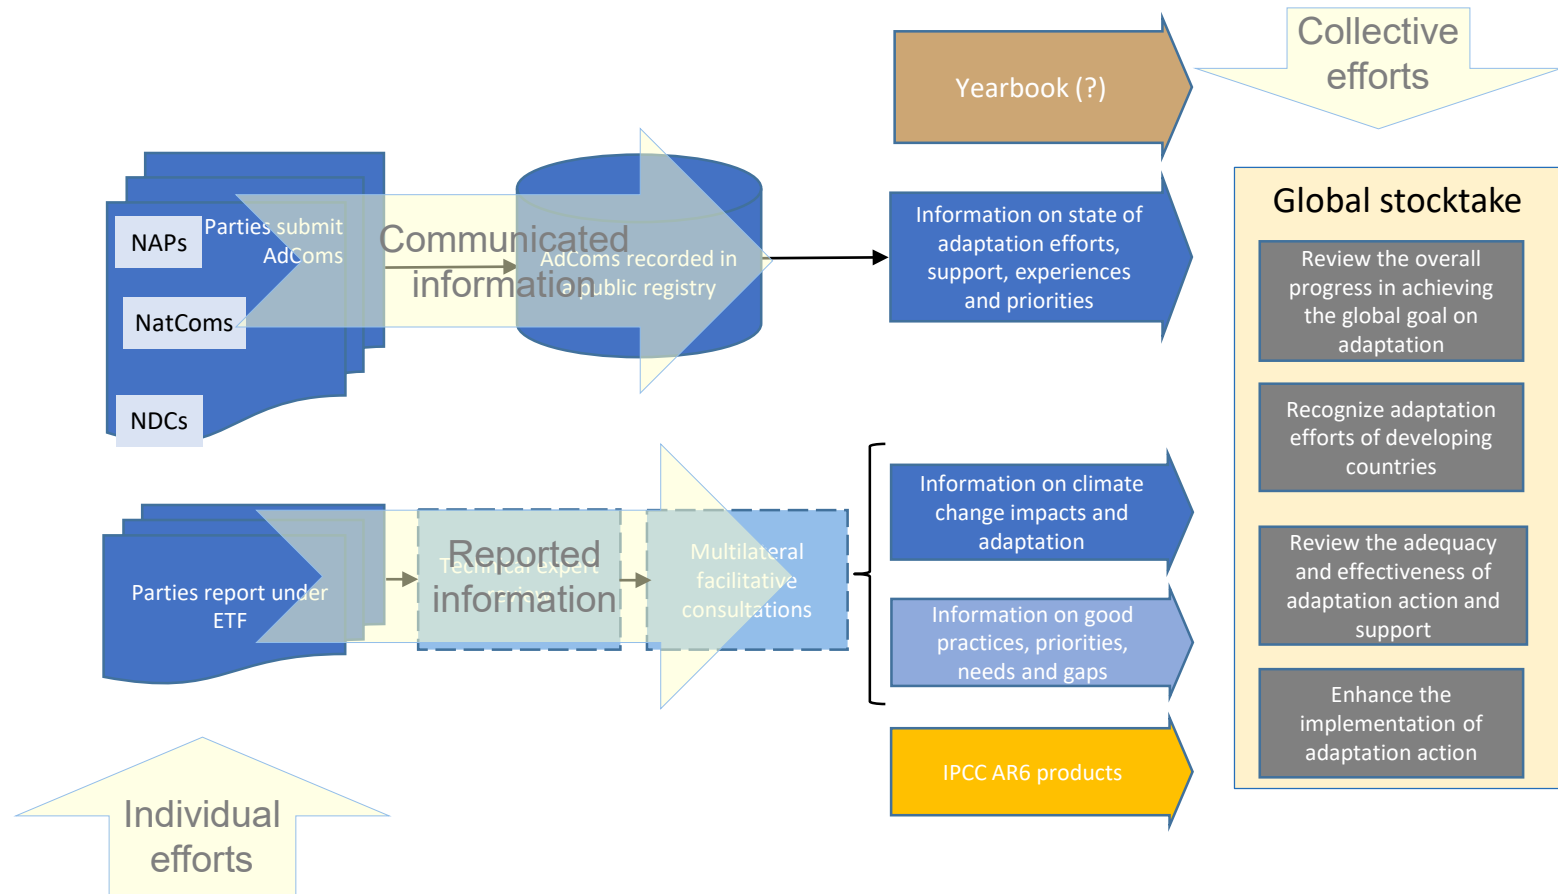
Collective efforts

Yearbook (?)

NAPs

Parties submit AdComs

NatComs

NDCs

Communicated information

AdComs recorded in a public registry

Information on state of adaptation efforts, support, experiences and priorities

Global stocktake

Review the overall progress in achieving the global goal on adaptation

Recognize adaptation efforts of developing countries

Review the adequacy and effectiveness of adaptation action and support

Enhance the implementation of adaptation action

Parties report under ETF

Reported information

Technical expert review

Multilateral facilitative consultations

Information on climate change impacts and adaptation

Information on good practices, priorities, needs and gaps

IPCC AR6 products

Individual efforts